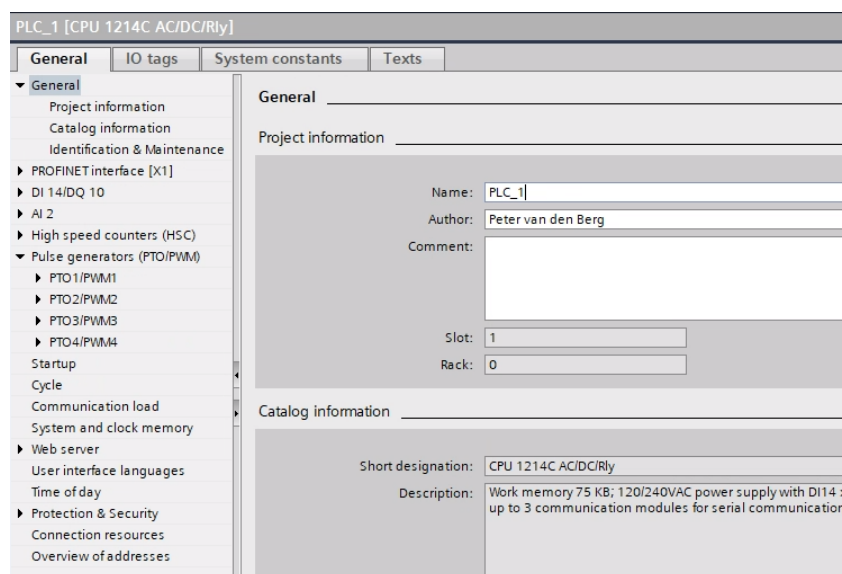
PLC_1 [CPU 1214C AC/DC/Rly]

General | IO tags | System constants | Texts

General
Project information
Catalog information
Identification & Maintenance
PROFINET interface [X1]
DI 14/DQ 10
AI 2
High speed counters (HSC)
Pulse generators (PTO/PWM)
PTO1/PWM1
PTO2/PWM2
PTO3/PWM3
PTO4/PWM4
Startup
Cycle
Communication load
System and clock memory
Web server
User interface languages
Time of day
Protection & Security
Connection resources
Overview of addresses

General

Project information

Name: PLC_1
Author: Peter van den Berg
Comment:

Slot: 1
Rack: 0

Catalog information

Short designation: CPU 1214C AC/DC/Rly
Description: Work memory 75 KB; 120/240VAC power supply with DI14 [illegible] up to 3 communication modules for serial communicatio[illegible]